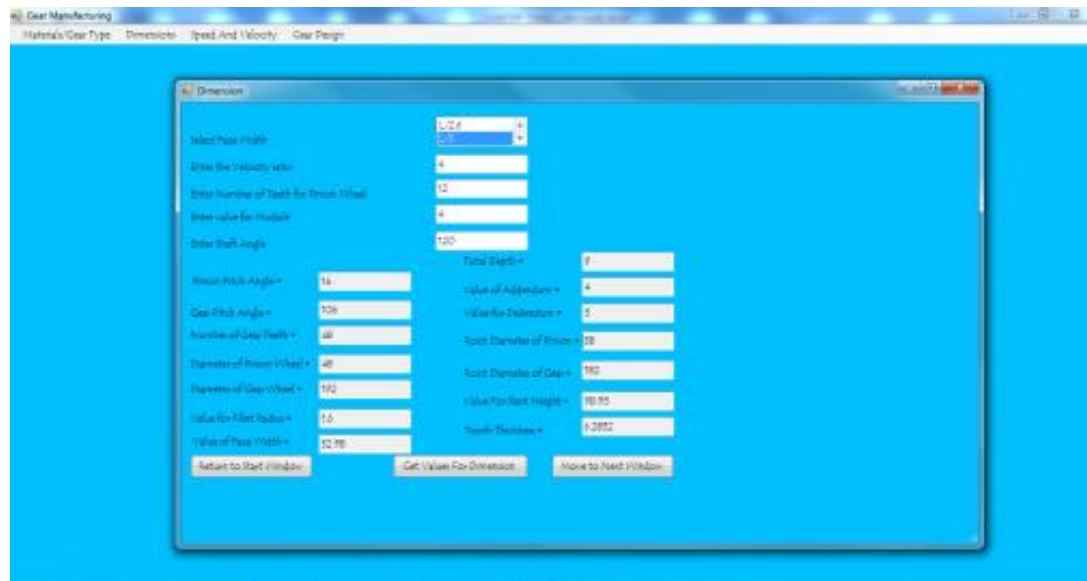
Gear Manufacturing
Materials/Gear Type Dimensions Speed And Velocity Gear Design

Dimension

Select Face Width
L/2.6
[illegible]
Enter the Velocity ratio 4
Enter Number of Teeth for Pinion Wheel 12
Enter value for Module 4
Enter Shaft Angle 120

Pinion Pitch Angle = 14
Gear Pitch Angle = 106
Number of Gear Teeth = 48
Diameter of Pinion Wheel = 48
Diameter of Gear Wheel = 192
Value for Fillet Radius = 1.6
Value of Face Width = 52.98

Total Depth = 9
Value of Addendum = 4
Value for Dedendum = 5
Root Diameter of Pinion = 38
Root Diameter of Gear = 182
Value For Slant Height = 98.93
Tooth Thickness = 6.2832

Return to Start Window
Get Values For Dimension
Move to Next Window